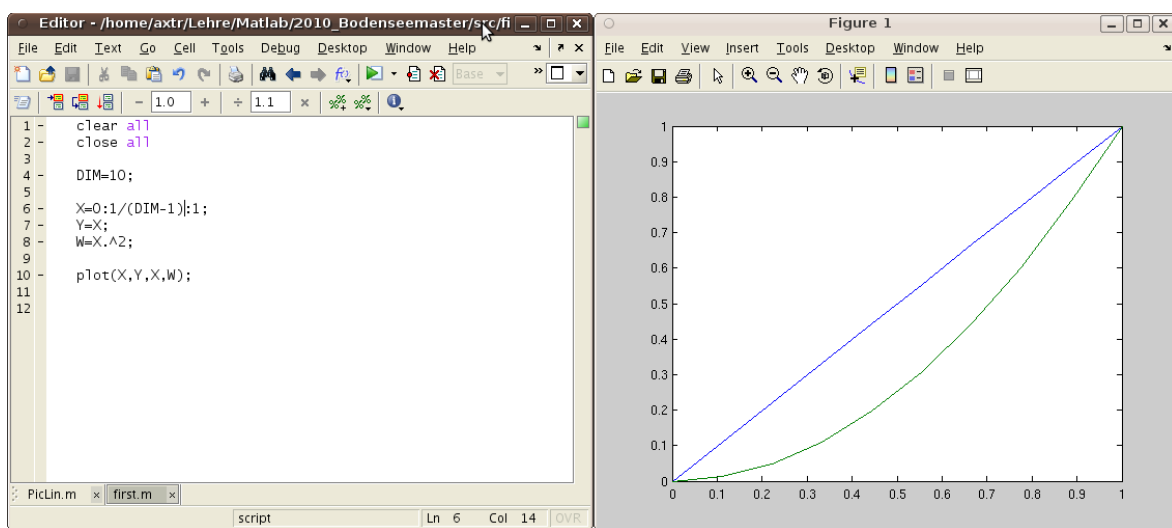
Editor - /home/axtr/Lehre/Matlab/2010_Bodenseemaster/src/fi

File Edit Text Go Cell Tools Debug Desktop Window Help

Base

− 1.0 + ÷ 1.1 ×

1 − clear all
2 − close all
3
4 − DIM=10;
5
6 − X=0:1/(DIM-1):1;
7 − Y=X;
8 − W=X.^2;
9
10 − plot(X,Y,X,W);
11
12

PicLin.m × first.m ×

script Ln 6 Col 14 OVR

Figure 1

File Edit View Insert Tools Desktop Window Help

1
0.9
0.8
0.7
0.6
0.5
0.4
0.3
0.2
0.1
0

0 0.1 0.2 0.3 0.4 0.5 0.6 0.7 0.8 0.9 1